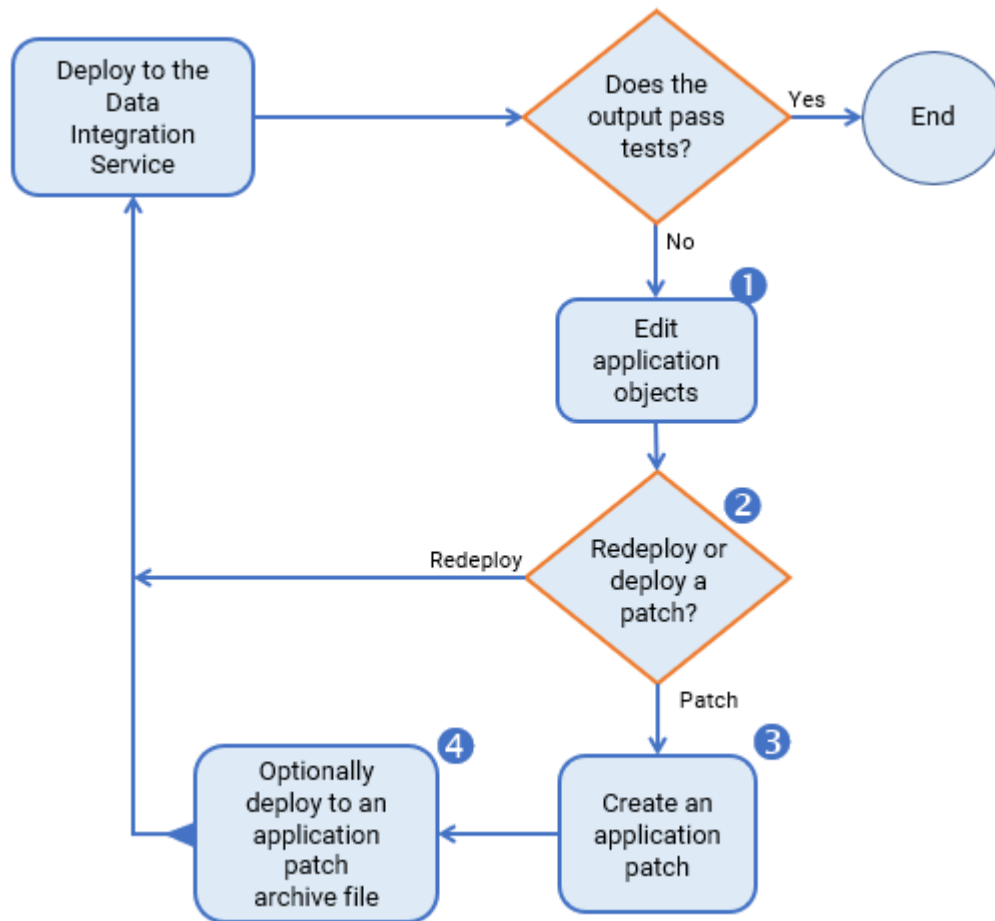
Deploy to the Data Integration Service

Does the output pass tests?

Yes

End

No

1

Edit application objects

2

Redeploy

Redeploy or deploy a patch?

Patch

3

4

Optionally deploy to an application patch archive file

Create an application patch